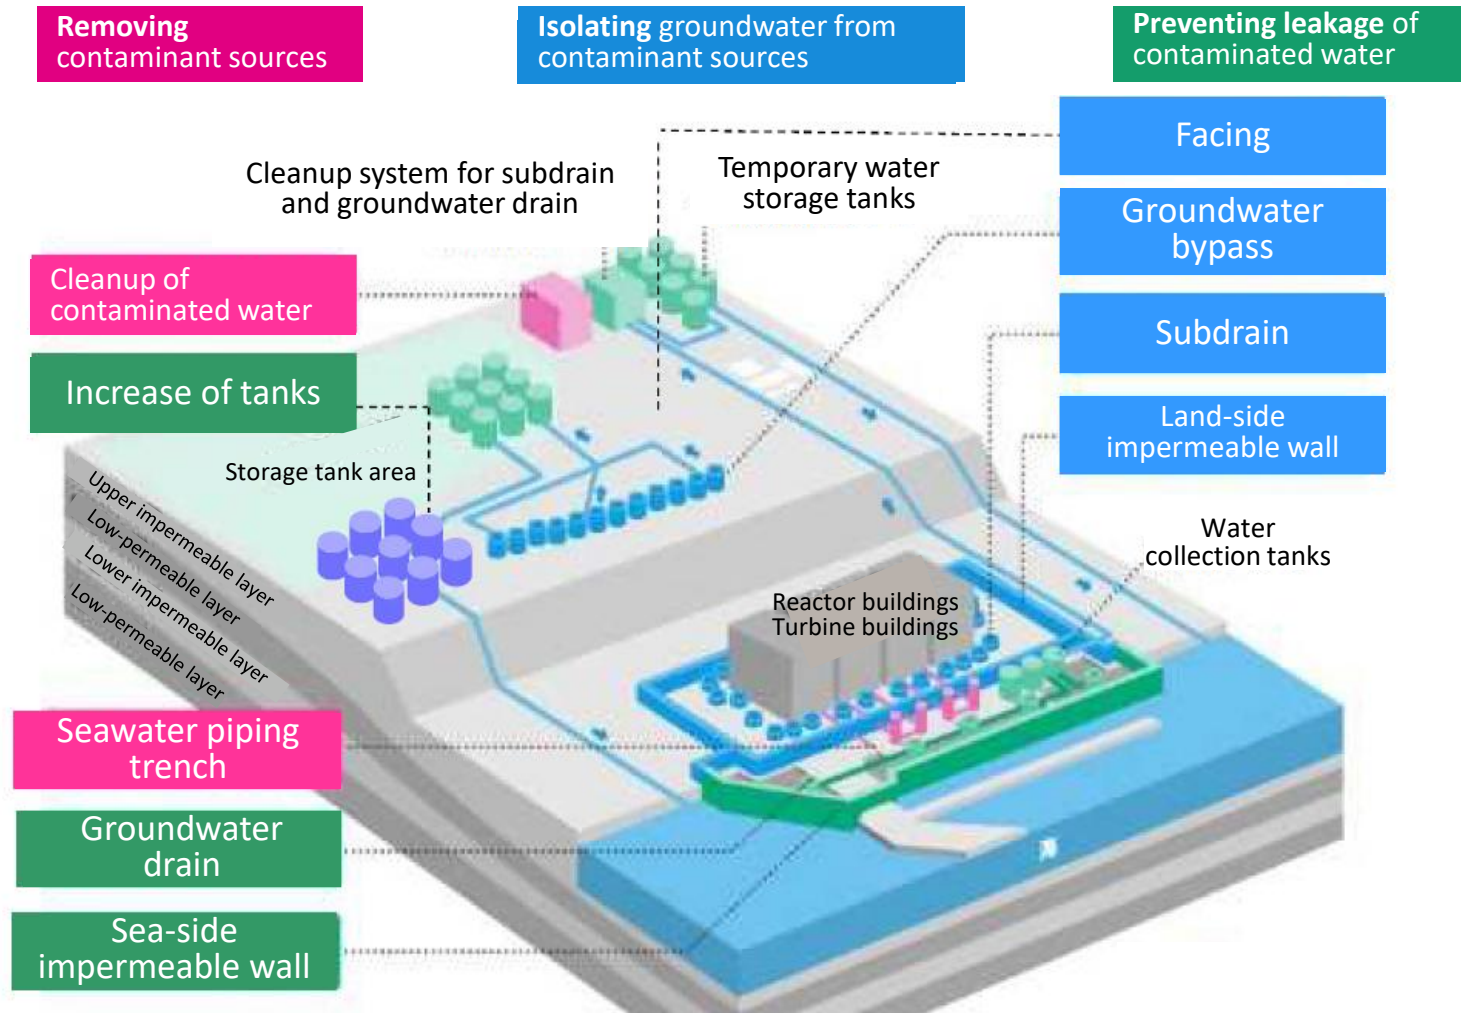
Removing contaminant sources

Isolating groundwater from contaminant sources

Preventing leakage of contaminated water

Cleanup system for subdrain and groundwater drain

Temporary water storage tanks

Facing

Groundwater bypass

Cleanup of contaminated water

Subdrain

Increase of tanks

Land-side impermeable wall

Storage tank area

Upper impermeable layer
Low-permeable layer
Lower impermeable layer
Low-permeable layer

Water collection tanks

Reactor buildings
Turbine buildings

Seawater piping trench

Groundwater drain

Sea-side impermeable wall